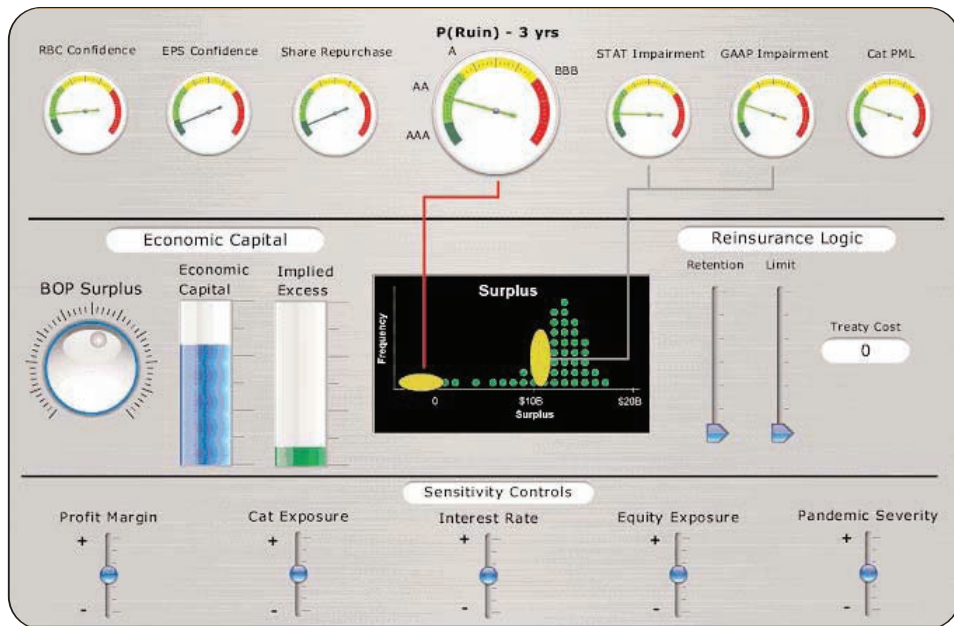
RBC Confidence

EPS Confidence

Share Repurchase

P(Ruin) - 3 yrs

A

AA

AAA

BBB

STAT Impairment

GAAP Impairment

Cat PML

Economic Capital

Reinsurance Logic

BOP Surplus

Economic Capital

Implied Excess

Surplus

Frequency

0

$10B

$20B

Surplus

Retention

Limit

Treaty Cost

0

Sensitivity Controls

Profit Margin

+

-

Cat Exposure

+

-

Interest Rate

+

-

Equity Exposure

+

-

Pandemic Severity

+

-